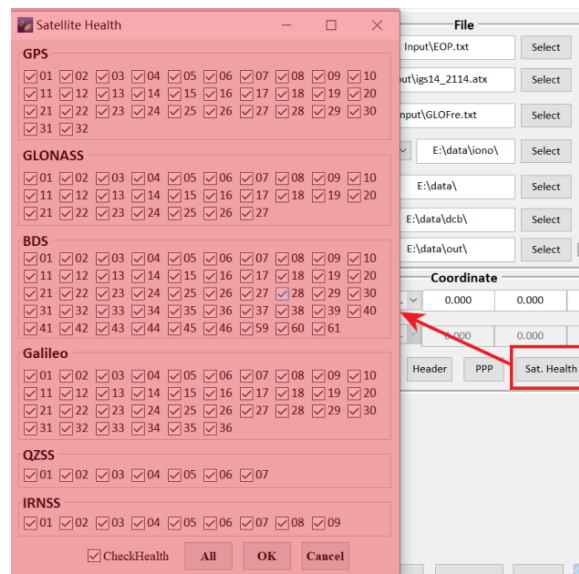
Satellite Health

GPS
01 02 03 04 05 06 07 08 09 10
11 12 13 14 15 16 17 18 19 20
21 22 23 24 25 26 27 28 29 30
31 32

GLONASS
01 02 03 04 05 06 07 08 09 10
11 12 13 14 15 16 17 18 19 20
21 22 23 24 25 26 27

BDS
01 02 03 04 05 06 07 08 09 10
11 12 13 14 15 16 17 18 19 20
21 22 23 24 25 26 27 28 29 30
31 32 33 34 35 36 37 38 39 40
41 42 43 44 45 46 59 60 61

Galileo
01 02 03 04 05 06 07 08 09 10
11 12 13 14 15 16 17 18 19 20
21 22 23 24 25 26 27 28 29 30
31 32 33 34 35 36

QZSS
01 02 03 04 05 06 07

IRNSS
01 02 03 04 05 06 07 08 09

CheckHealth All OK Cancel

File
Input\EOP.txt Select
out\igs14_2114.atx Select
nput\GLOFre.txt Select
E:\data\iono\ Select
E:\data\ Select
E:\data\dcb\ Select
E:\data\out\ Select

Coordinate
0.000 0.000
0.000 0.000

Header PPP Sat. Health